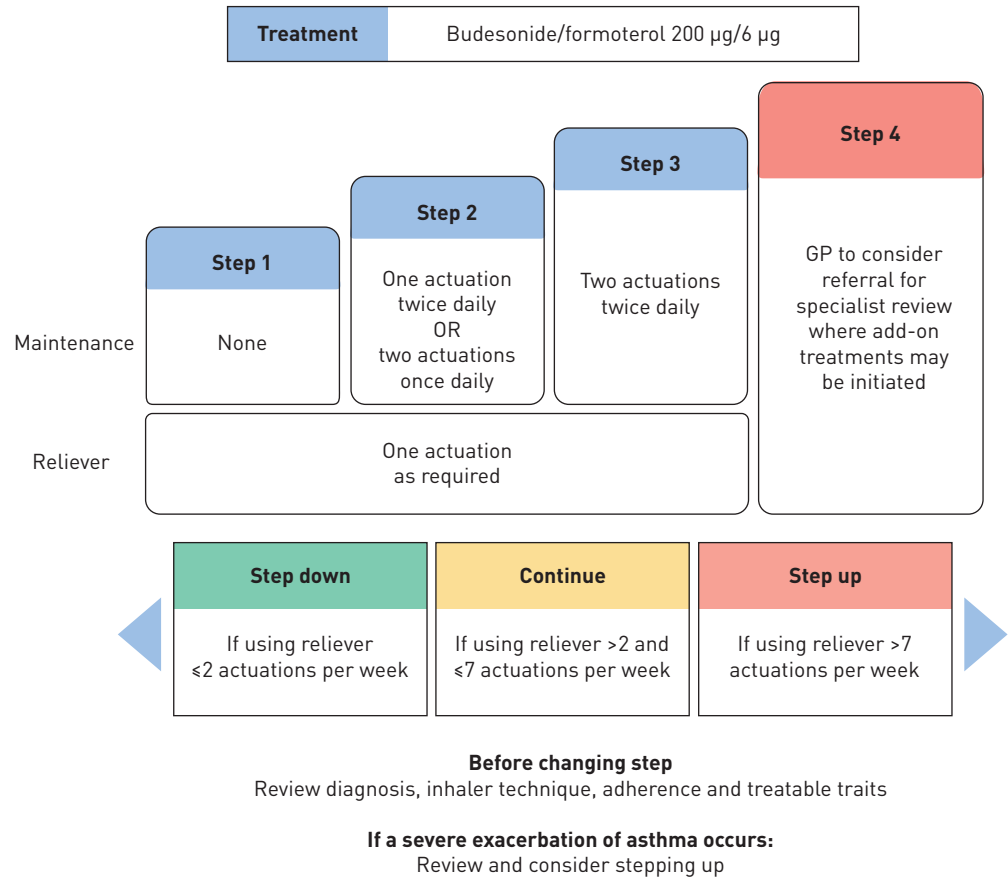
**Treatment** Budesonide/formoterol 200 µg/6 µg

Step 1
Step 2
Step 3
Step 4

Maintenance
None
One actuation twice daily OR two actuations once daily
Two actuations twice daily
GP to consider referral for specialist review where add-on treatments may be initiated

Relievér
One actuation as required

**Step down**
If using reliever ≤2 actuations per week

**Continue**
If using reliever >2 and ≤7 actuations per week

**Step up**
If using reliever >7 actuations per week

**Before changing step**
Review diagnosis, inhaler technique, adherence and treatable traits

**If a severe exacerbation of asthma occurs:**
Review and consider stepping up